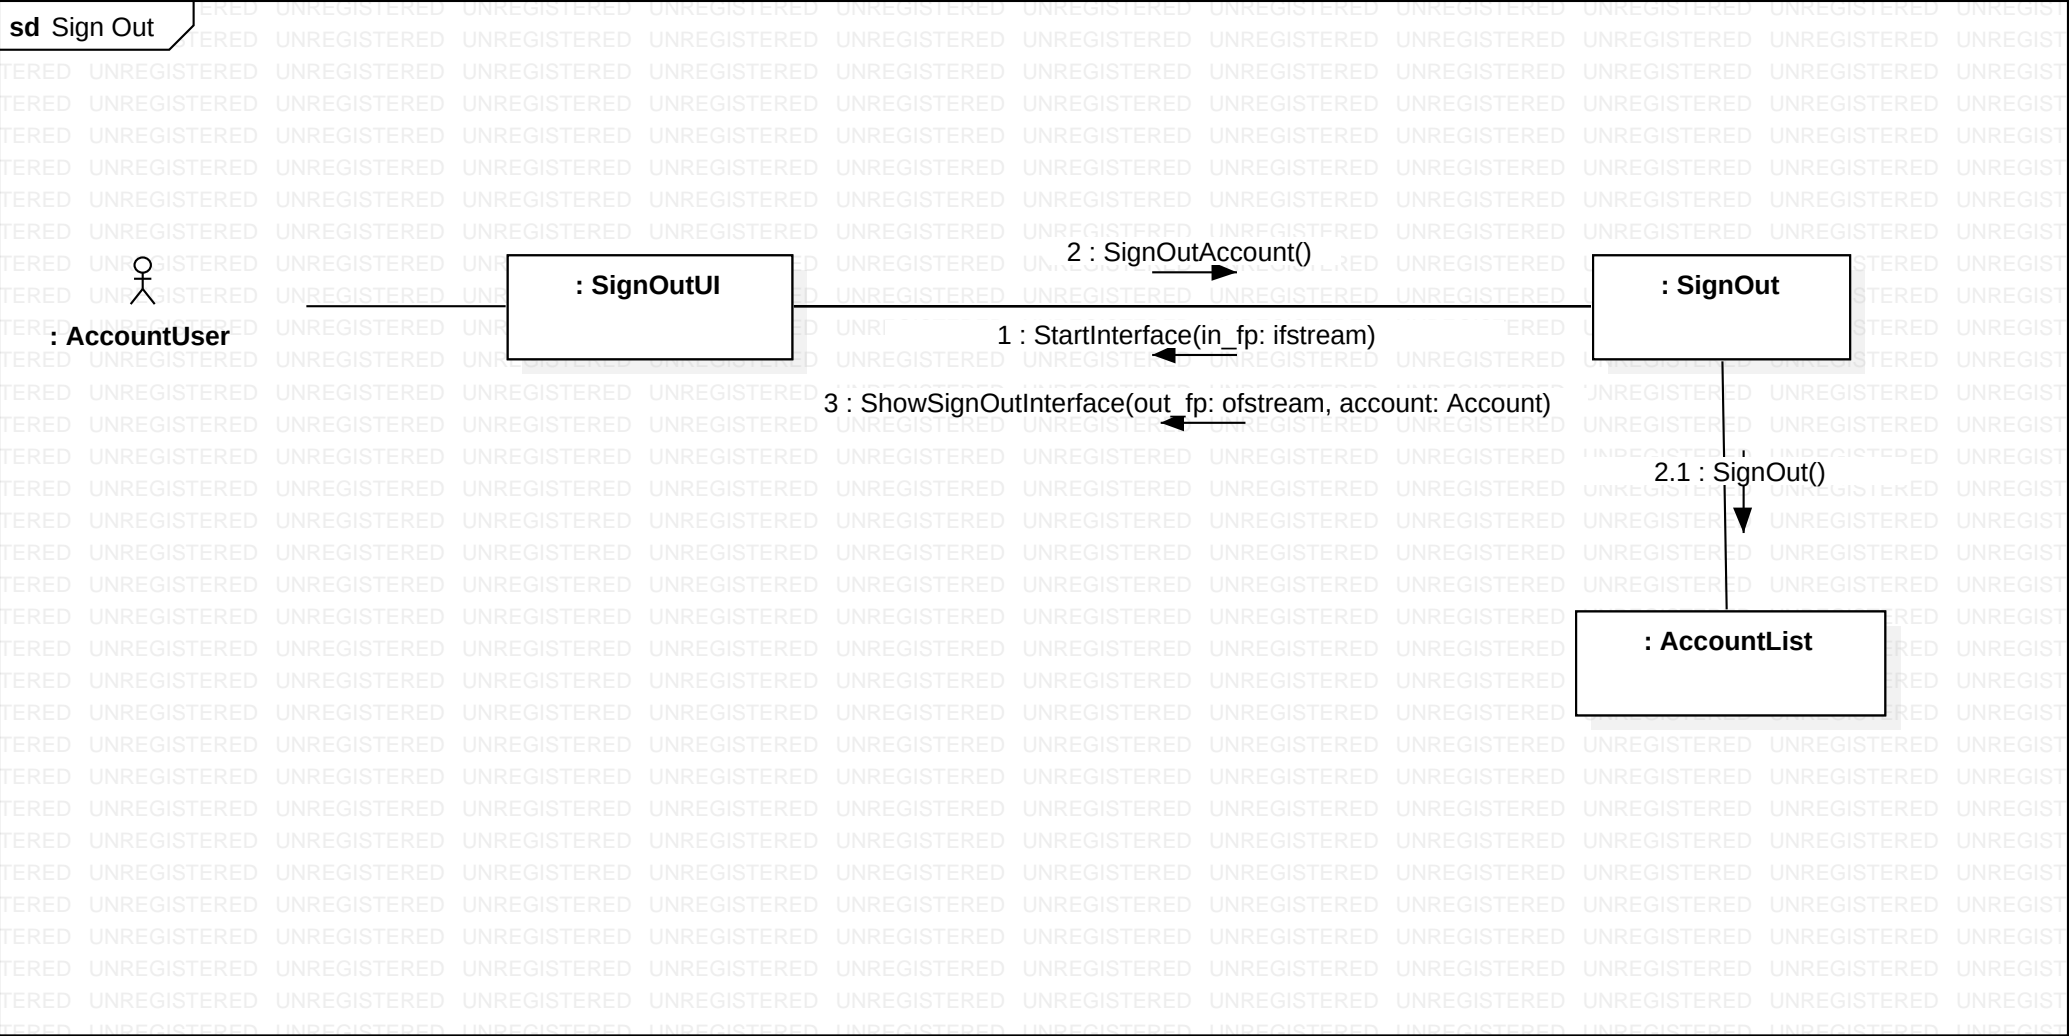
sd Sign Out

: AccountUser

: SignOutUI

2 : SignOutAccount()

1 : StartInterface(in_fp: ifstream)

3 : ShowSignOutInterface(out_fp: ofstream, account: Account)

: SignOut

2.1 : SignOut()

: AccountList

UNREGISTERED